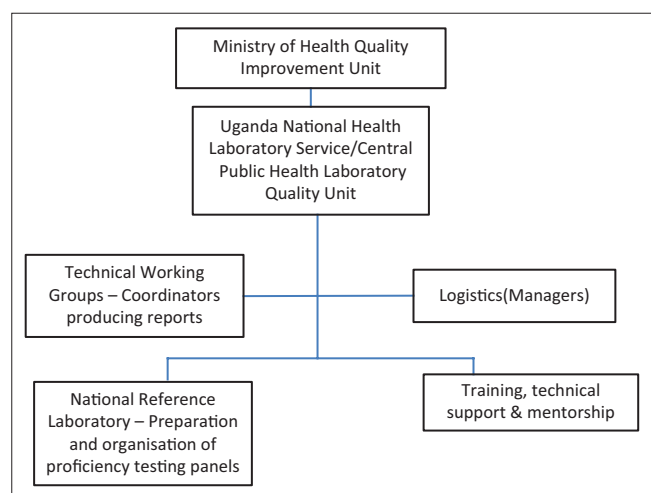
Ministry of Health Quality Improvement Unit

Uganda National Health Laboratory Service/Central Public Health Laboratory Quality Unit

Technical Working Groups – Coordinators producing reports

Logistics(Managers)

National Reference Laboratory – Preparation and organisation of proficiency testing panels

Training, technical support & mentorship